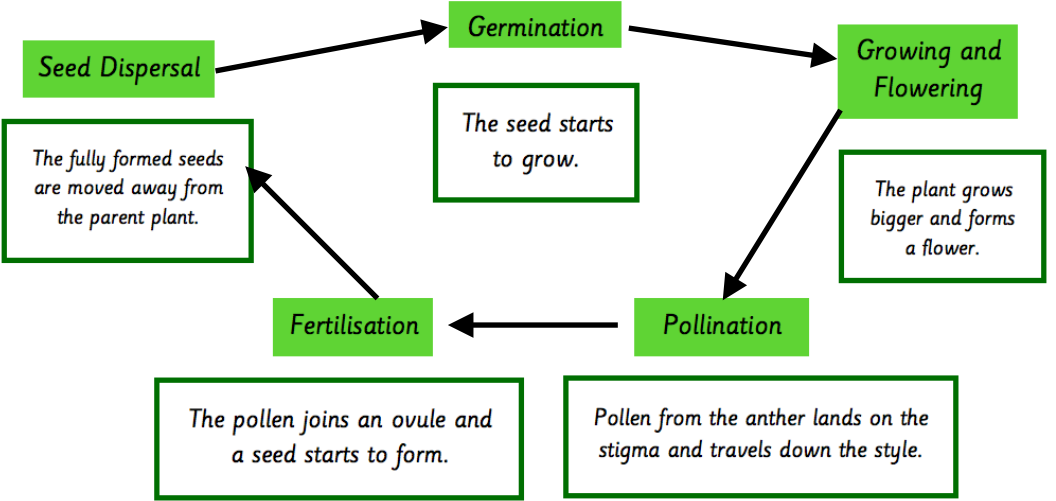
Seed Dispersal

The fully formed seeds are moved away from the parent plant.

Germination

The seed starts to grow.

Growing and Flowering

The plant grows bigger and forms a flower.

Pollination

Pollen from the anther lands on the stigma and travels down the style.

Fertilisation

The pollen joins an ovule and a seed starts to form.